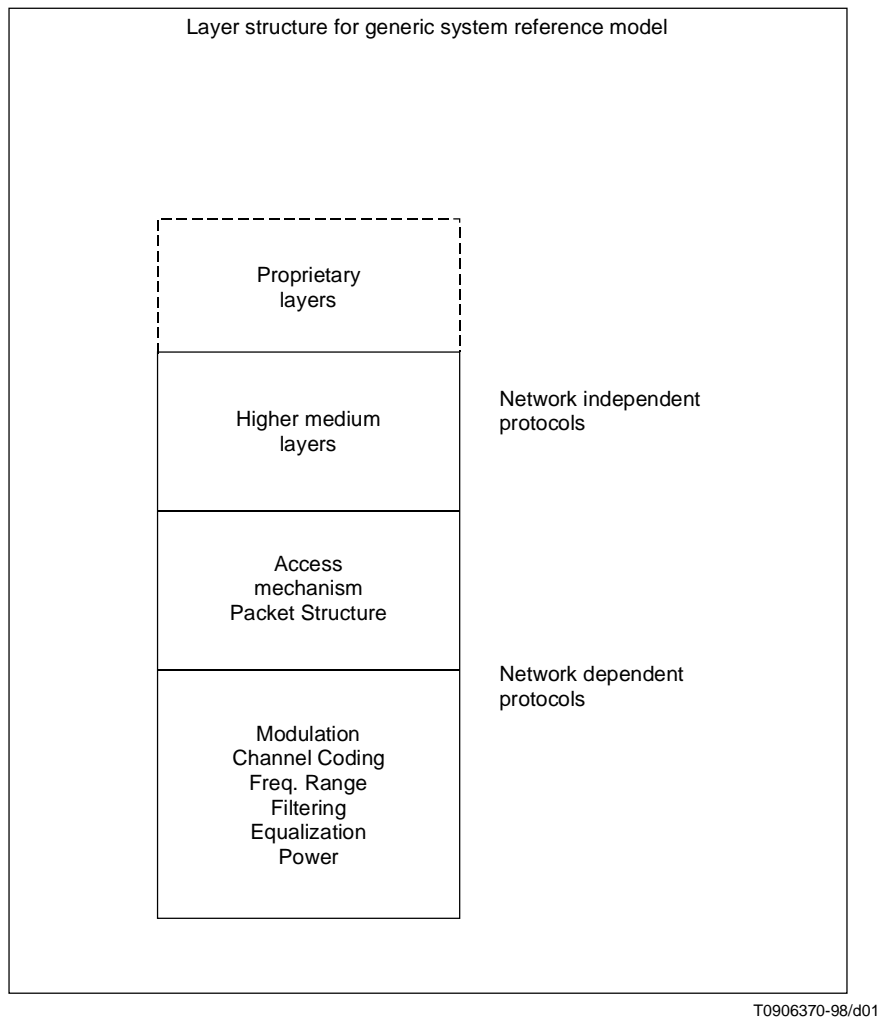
Layer structure for generic system reference model

Proprietary
layers

Higher medium
layers

Network independent
protocols

Access
mechanism
Packet Structure

Network dependent
protocols

Modulation
Channel Coding
Freq. Range
Filtering
Equalization
Power

T0906370-98/d01